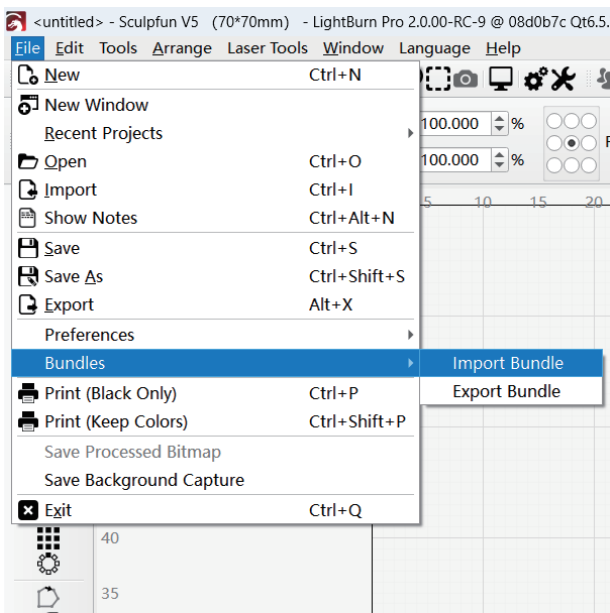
<untitled> - Sculpfun V5 (70*70mm) - LightBurn Pro 2.0.00-RC-9 @ 08d0b7c Qt6.5.

File Edit Tools Arrange Laser Tools Window Language Help

New Ctrl+N
New Window
Recent Projects
Open Ctrl+O
Import Ctrl+I
Show Notes Ctrl+Alt+N
Save Ctrl+S
Save As Ctrl+Shift+S
Export Alt+X
Preferences
Bundles
Print (Black Only) Ctrl+P
Print (Keep Colors) Ctrl+Shift+P
Save Processed Bitmap
Save Background Capture
Exit Ctrl+Q

Import Bundle
Export Bundle

100.000 %
100.000 %

5 10 15 20

40
35